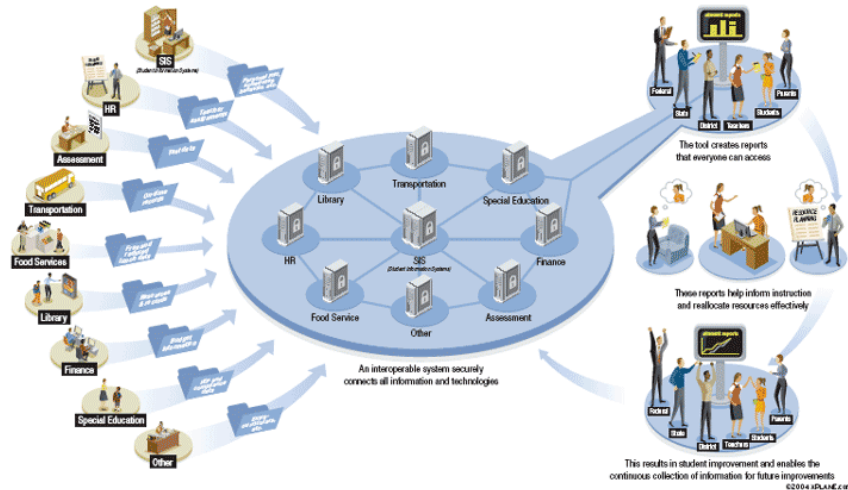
SIS
(Student Information Systems)

HR

Assessment

Transportation

Food Services

Library

Finance

Special Education

Other

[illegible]

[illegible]

Library

Transportation

Special Education

HR

SIS
(Student Information Systems)

Finance

Food Service

Other

Assessment

An interoperable system securely connects all information and technologies

student reports

Federal

State

District

Teachers

Students

Parents

The tool creates reports that everyone can access

RESOURCE PLANNING

These reports help inform instruction and reallocate resources effectively

student reports

Federal

State

District

Teachers

Students

Parents

This results in student improvement and enables the continuous collection of information for future improvements

©2004 xPLANE.com